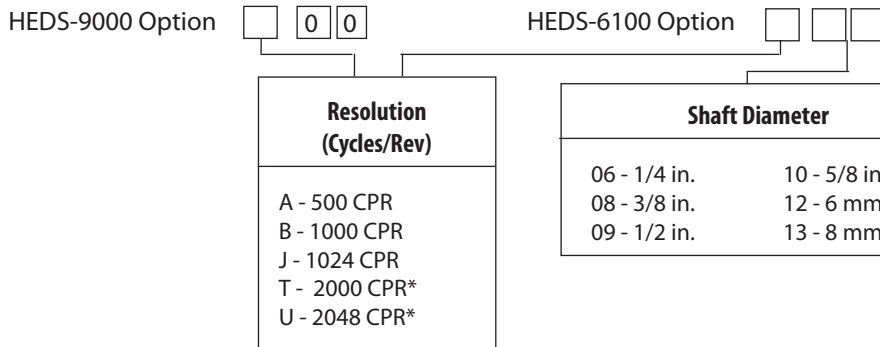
HEDS-9000 Option [ ] [0] [0]

HEDS-6100 Option [ ] [ ] [ ]

**Resolution (Cycles/Rev)**

A - 500 CPR
B - 1000 CPR
J - 1024 CPR
T - 2000 CPR*
U - 2048 CPR*

**Shaft Diameter**

06 - 1/4 in.
08 - 3/8 in.
09 - 1/2 in.

10 - 5/8 in
12 - 6 mm
13 - 8 mm